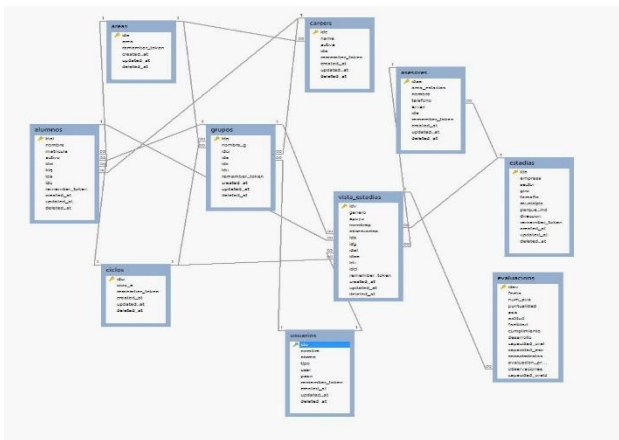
areas
ida
area
remember_token
created_at
updated_at
deleted_at

careers
idc
name
subre
ide
remember_token
created_at
updated_at
deleted_at

asesores
idase
area_relacion
asesore
telefono
email
ide
remember_token
created_at
updated_at
deleted_at

alumnos
idal
nombre
matricula
subre
idc
idg
ida
idg
remember_token
created_at
updated_at
deleted_at

grupos
idg
nombre_g
idu
ide
idc
idc
remember_token
created_at
updated_at
deleted_at

estadias
ide
empresa
asubr
giro
tamaño
direccion
parque_ind
direccion
remember_token
created_at
updated_at
deleted_at

visita_estadias
idv
genero
equipo
nombre
observaciones
ida
idg
idal
idee
idc
idci
remember_token
created_at
updated_at
deleted_at

ciclos
idci
ciclo_e
remember_token
created_at
updated_at
deleted_at

evaluaciones
ideu
fecha
num_eva
puntualidad
ese
actitud
limpieza
cumplimiento
desarrollo
seguridad_oral
seguridad_esc
conocimientos
evaluacion_gr
observaciones
seguridad_oral

usuarios
idu
nombre
correo
tipo
user
pass
remember_token
created_at
updated_at
deleted_at